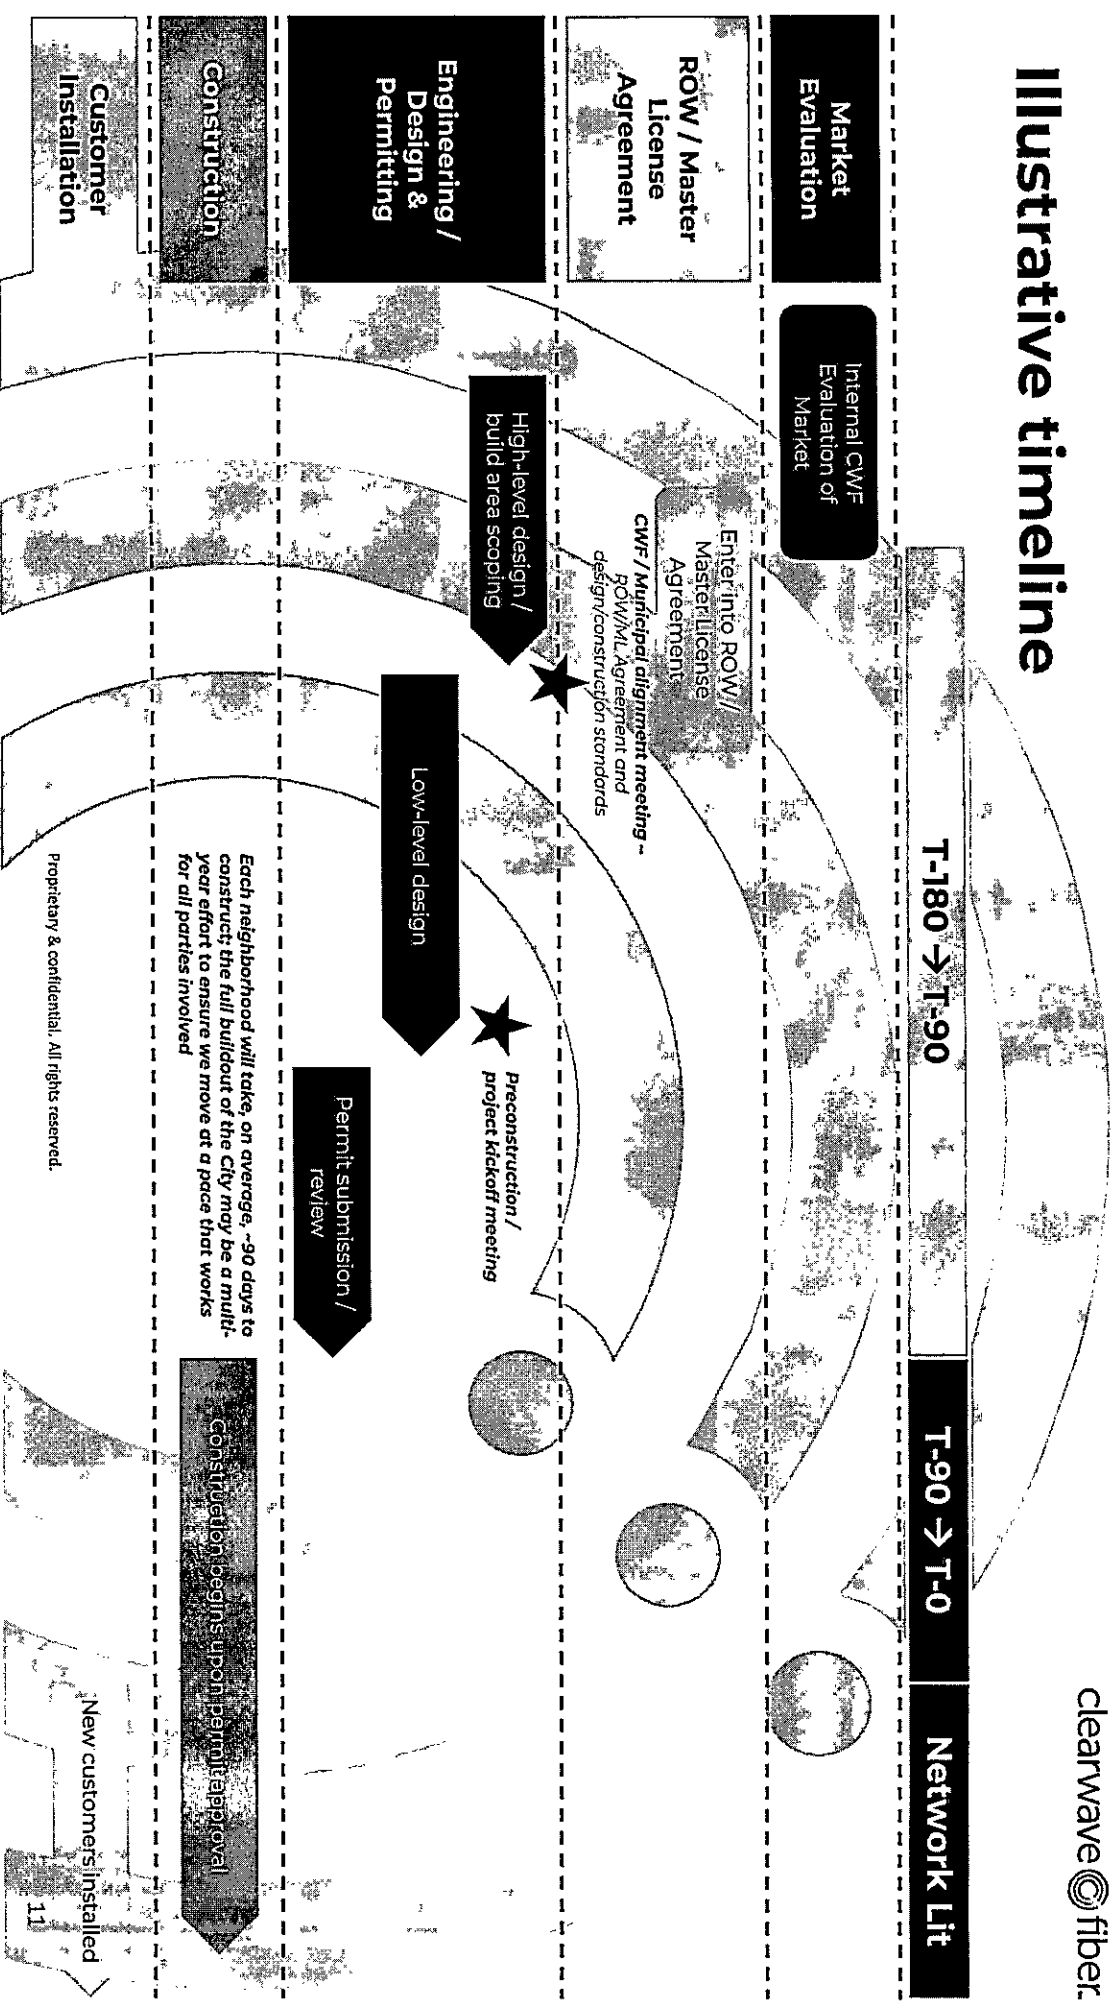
Illustrative timeline

clearwave fiber.

T-180 → T-90

T-90 → T-0

Network Lit

Market Evaluation

Internal CWF Evaluation of Market

ROW / Master License Agreement

Enter into ROW / Master License Agreement

CWF / Municipal alignment meeting – ROW/MLAgreement and design/construction standards

Engineering / Design & Permitting

High-level design / build area scoping

Low-level design

Preconstruction / project kickoff meeting

Permit submission / review

Construction

Each neighborhood will take, on average, ~90 days to construct; the full buildout of the City may be a multi-year effort to ensure we move at a pace that works for all parties involved

Construction begins upon permit approval

Customer Installation

New customers installed

Proprietary & confidential. All rights reserved.

11